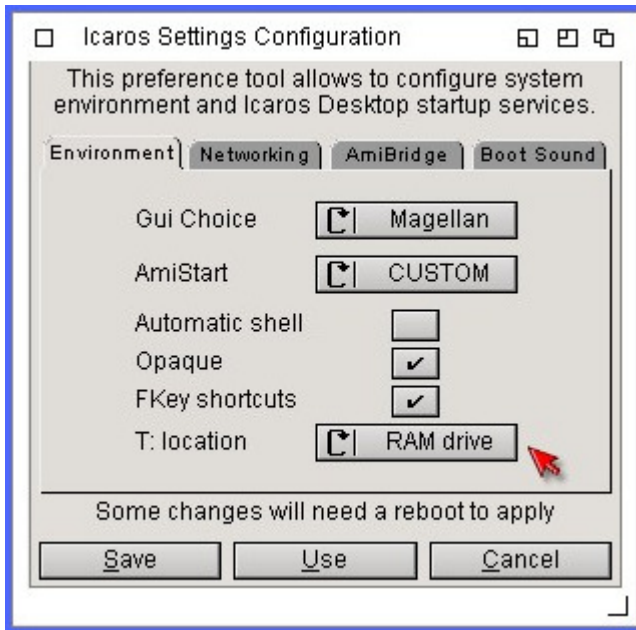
Icaros Settings Configuration

This preference tool allows to configure system environment and Icaros Desktop startup services.

Environment | Networking | AmiBridge | Boot Sound

Gui Choice Magellan

AmiStart CUSTOM

Automatic shell

Opaque ✔

FKey shortcuts ✔

T: location RAM drive

Some changes will need a reboot to apply

Save | Use | Cancel